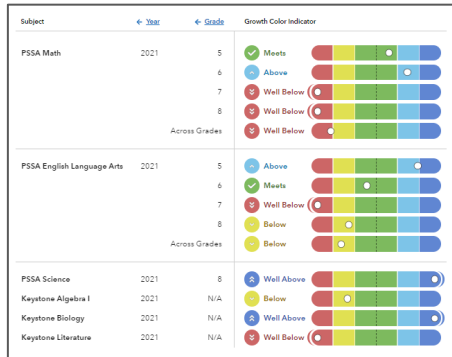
| Subject | ← Year | ← Grade | Growth Color Indicator |
|---|---|---|---|
| PSSA Math | 2021 | 5 | Meets |
| | | 6 | Above |
| | | 7 | Well Below |
| | | 8 | Well Below |
| | | Across Grades | Well Below |
| PSSA English Language Arts | 2021 | 5 | Above |
| | | 6 | Meets |
| | | 7 | Well Below |
| | | 8 | Below |
| | | Across Grades | Below |
| PSSA Science | 2021 | 8 | Well Above |
| Keystone Algebra I | 2021 | N/A | Below |
| Keystone Biology | 2021 | N/A | Well Above |
| Keystone Literature | 2021 | N/A | Well Below |